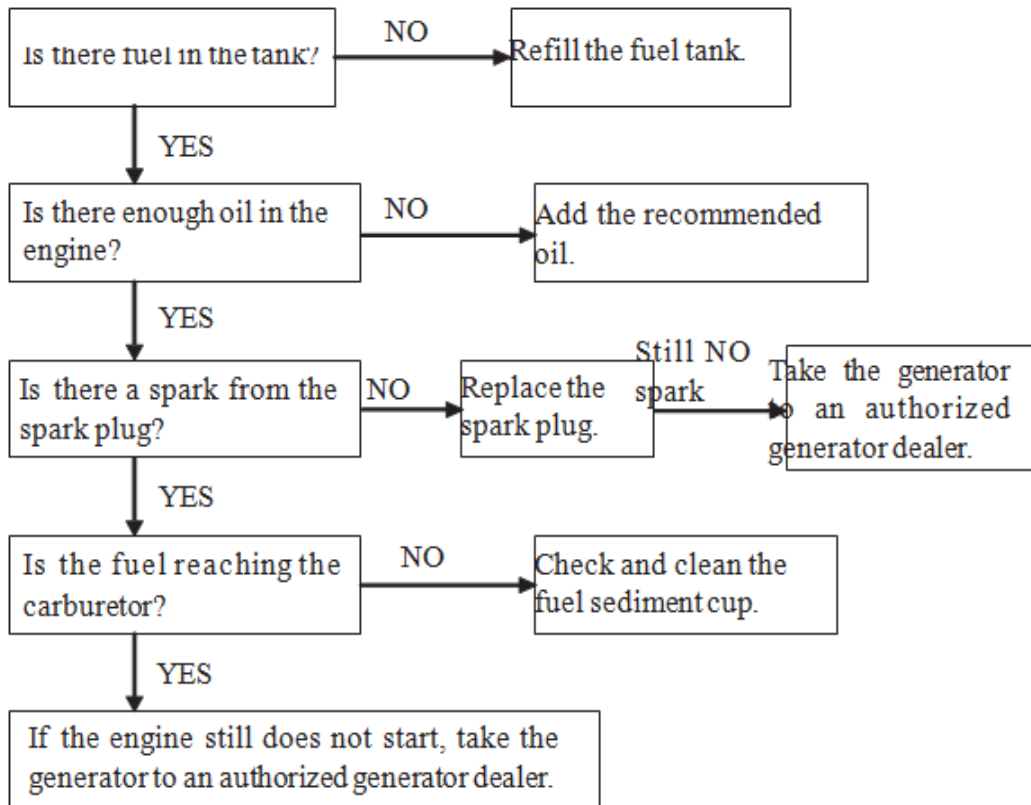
Is there fuel in the tank?

NO

Refill the fuel tank.

YES

Is there enough oil in the engine?

NO

Add the recommended oil.

YES

Is there a spark from the spark plug?

NO

Replace the spark plug.

Still NO spark

Take the generator to an authorized generator dealer.

YES

Is the fuel reaching the carburetor?

NO

Check and clean the fuel sediment cup.

YES

If the engine still does not start, take the generator to an authorized generator dealer.